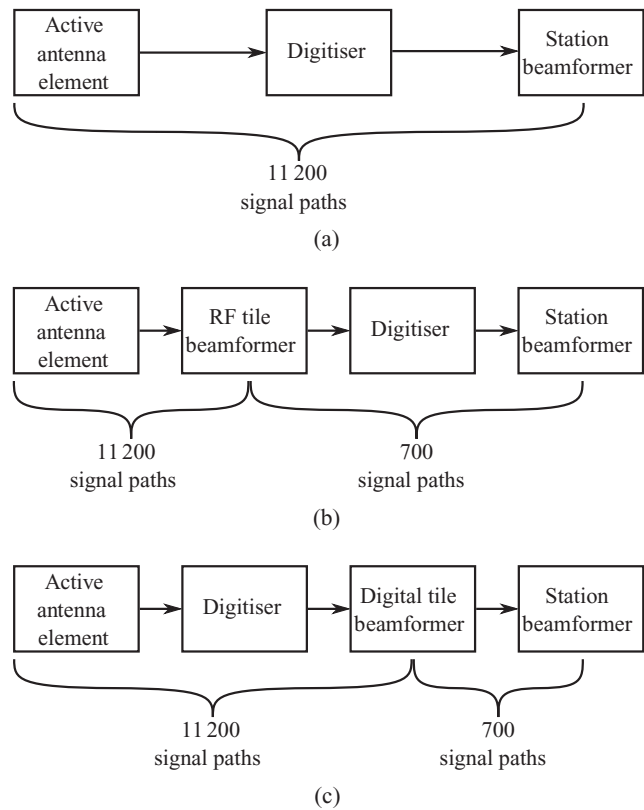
Active antenna element

Digitiser

Station beamformer

11 200 signal paths

(a)

Active antenna element

RF tile beamformer

Digitiser

Station beamformer

11 200 signal paths

700 signal paths

(b)

Active antenna element

Digitiser

Digital tile beamformer

Station beamformer

11 200 signal paths

700 signal paths

(c)